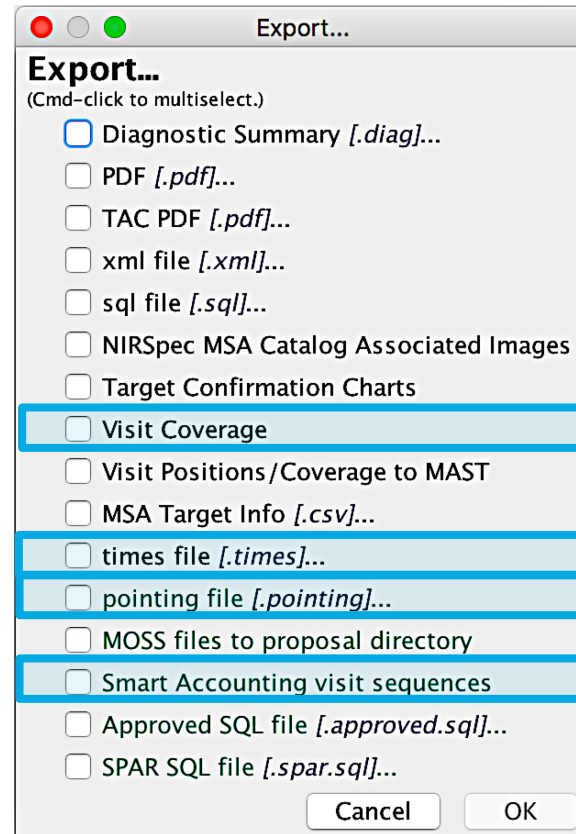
Export...

Export...
(Cmd-click to multiselect.)

Diagnostic Summary *[.diag]*...
PDF *[.pdf]*...
TAC PDF *[.pdf]*...
xml file *[.xml]*...
sql file *[.sql]*...
NIRSpec MSA Catalog Associated Images
Target Confirmation Charts
Visit Coverage
Visit Positions/Coverage to MAST
MSA Target Info *[.csv]*...
times file *[.times]*...
pointing file *[.pointing]*...
MOSS files to proposal directory
Smart Accounting visit sequences
Approved SQL file *[.approved.sql]*...
SPAR SQL file *[.spar.sql]*...

Cancel
OK